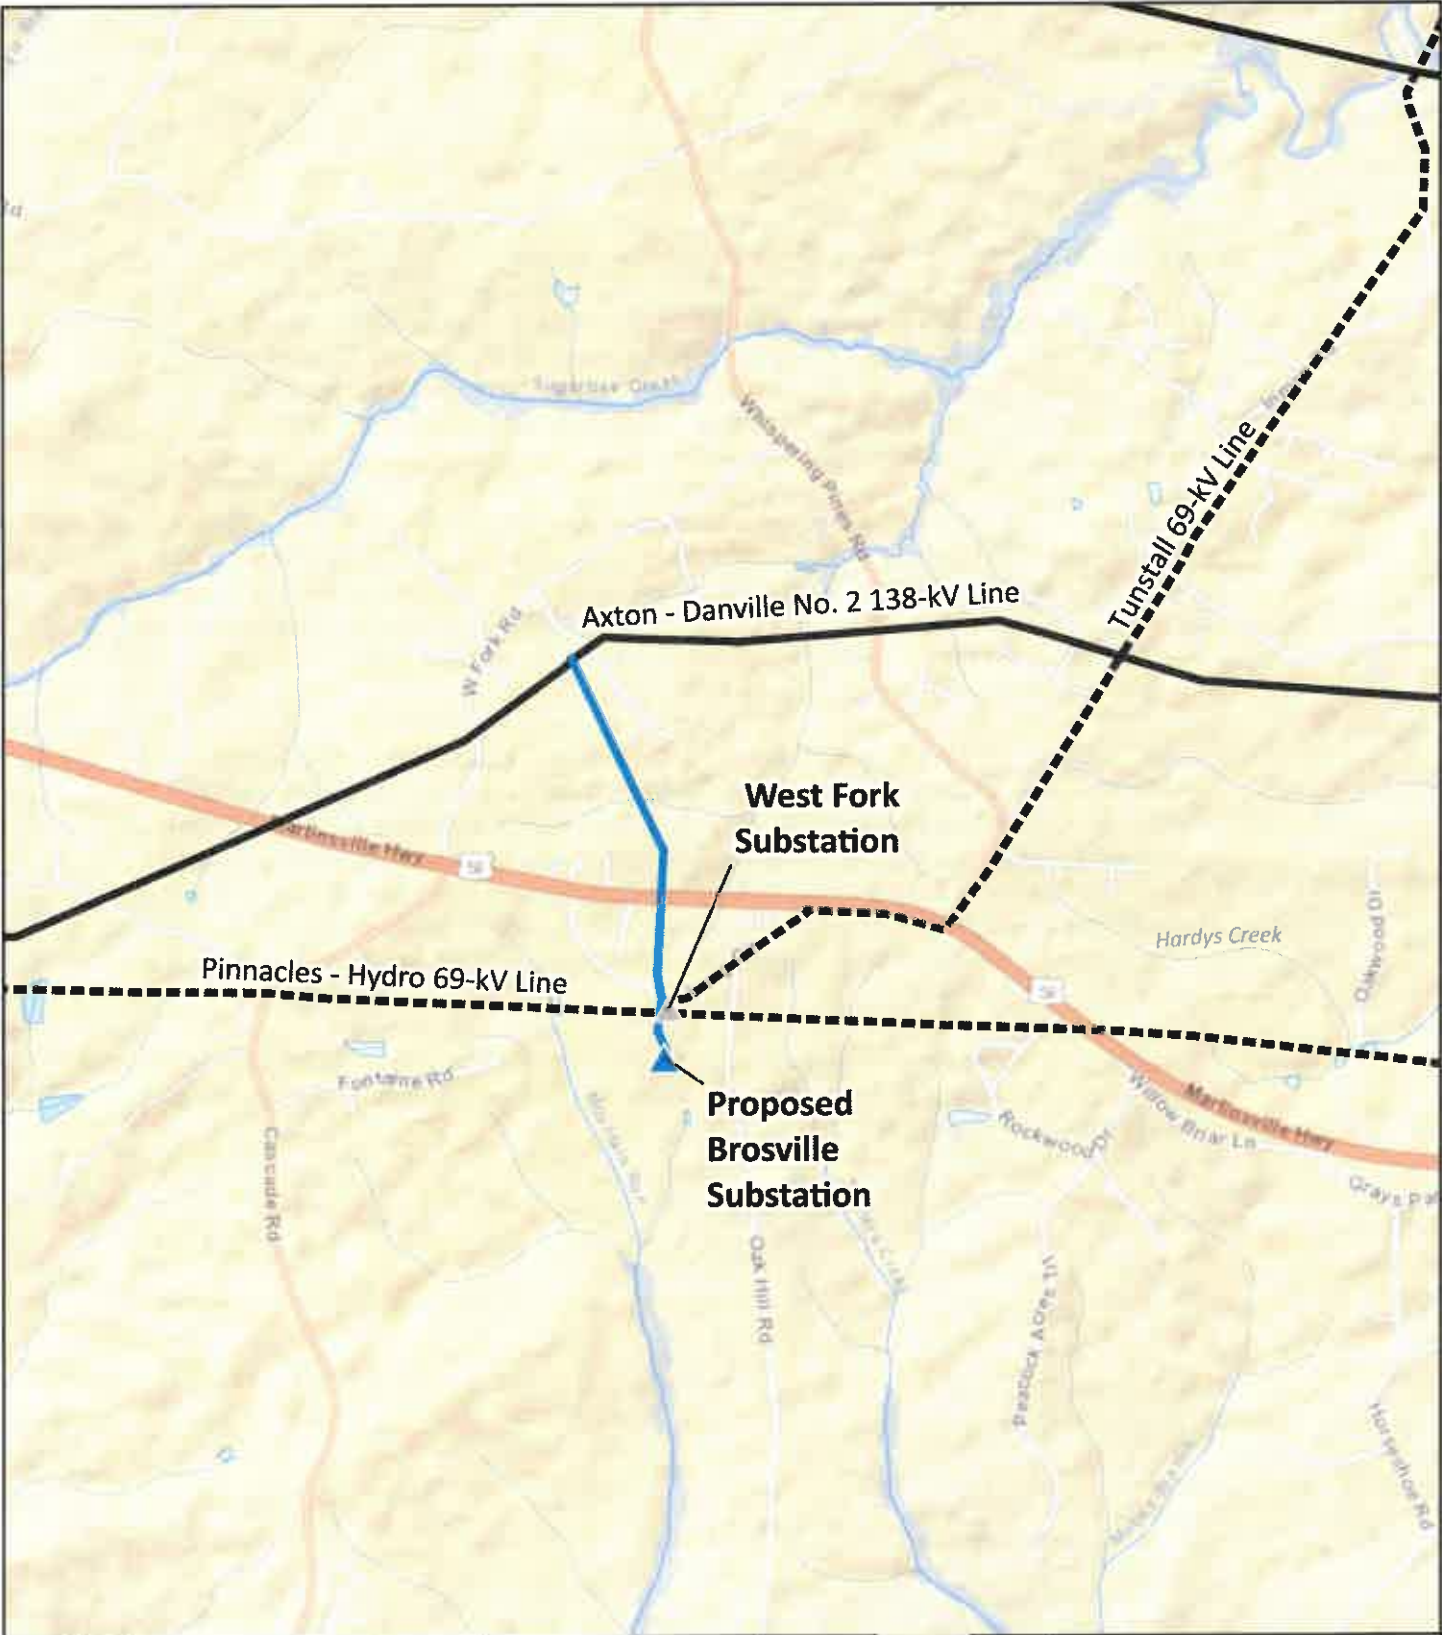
Sugartree Creek

Whispering Pines Rd

Tunstall 69-kV Line

Axton - Danville No. 2 138-kV Line

W Fork Rd

West Fork Substation

Martinsville Hwy

58

Hardys Creek

Oakwood Dr

Pinnacles - Hydro 69-kV Line

58

Fontaine Rd

Proposed Brosville Substation

Rockwood Dr

Willow Briar Ln

Martinsville Hwy

Grays Pa

Cascade Rd

Oak Hill Rd

Peacock Acres Trl

Horseshoe Rd